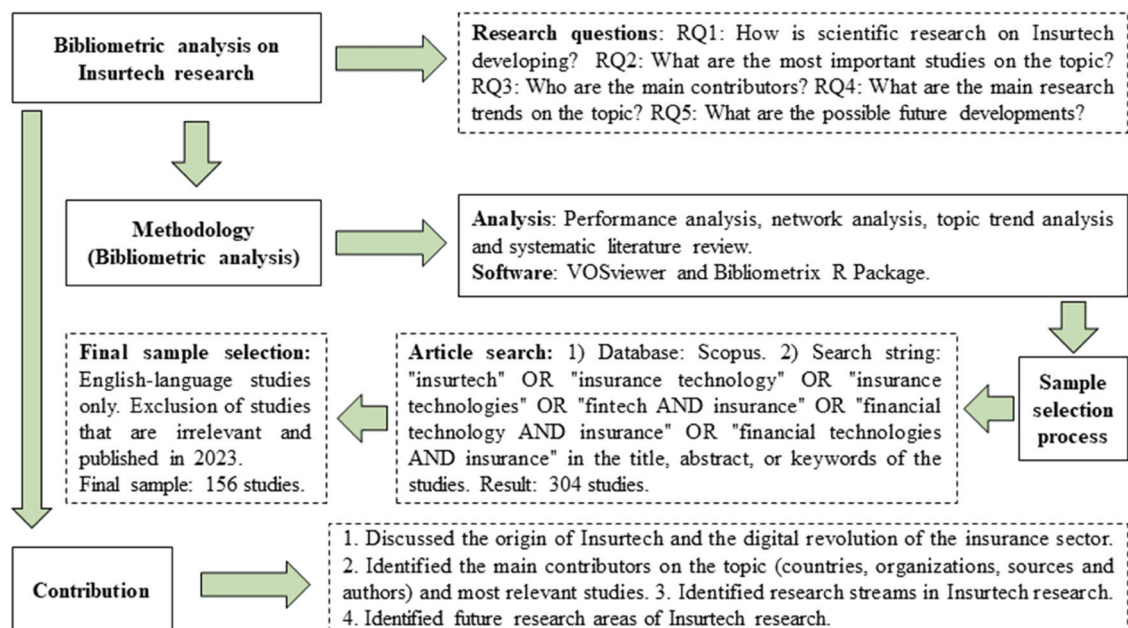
Bibliometric analysis on Insurtech research

Research questions: RQ1: How is scientific research on Insurtech developing? RQ2: What are the most important studies on the topic? RQ3: Who are the main contributors? RQ4: What are the main research trends on the topic? RQ5: What are the possible future developments?

Methodology (Bibliometric analysis)

Analysis: Performance analysis, network analysis, topic trend analysis and systematic literature review.
Software: VOSviewer and Bibliometrix R Package.

Sample selection process

Article search: 1) Database: Scopus. 2) Search string: "insurtech" OR "insurance technology" OR "insurance technologies" OR "fintech AND insurance" OR "financial technology AND insurance" OR "financial technologies AND insurance" in the title, abstract, or keywords of the studies. Result: 304 studies.

Final sample selection: English-language studies only. Exclusion of studies that are irrelevant and published in 2023.
Final sample: 156 studies.

Contribution

1. Discussed the origin of Insurtech and the digital revolution of the insurance sector. 2. Identified the main contributors on the topic (countries, organizations, sources and authors) and most relevant studies. 3. Identified research streams in Insurtech research. 4. Identified future research areas of Insurtech research.